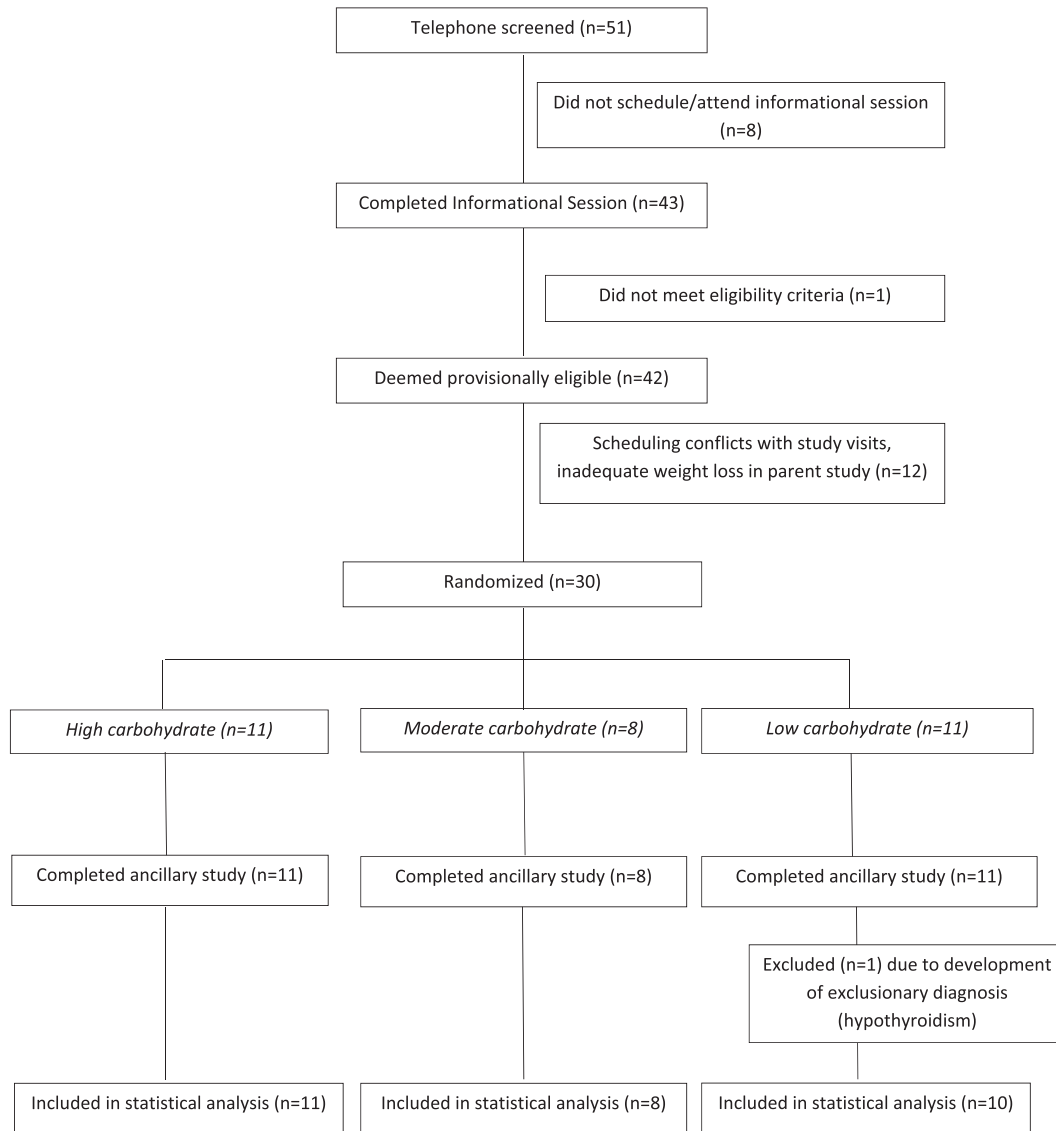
Telephone screened (n=51)

Did not schedule/attend informational session (n=8)

Completed Informational Session (n=43)

Did not meet eligibility criteria (n=1)

Deemed provisionally eligible (n=42)

Scheduling conflicts with study visits, inadequate weight loss in parent study (n=12)

Randomized (n=30)

High carbohydrate (n=11)

Moderate carbohydrate (n=8)

Low carbohydrate (n=11)

Completed ancillary study (n=11)

Completed ancillary study (n=8)

Completed ancillary study (n=11)

Excluded (n=1) due to development of exclusionary diagnosis (hypothyroidism)

Included in statistical analysis (n=11)

Included in statistical analysis (n=8)

Included in statistical analysis (n=10)